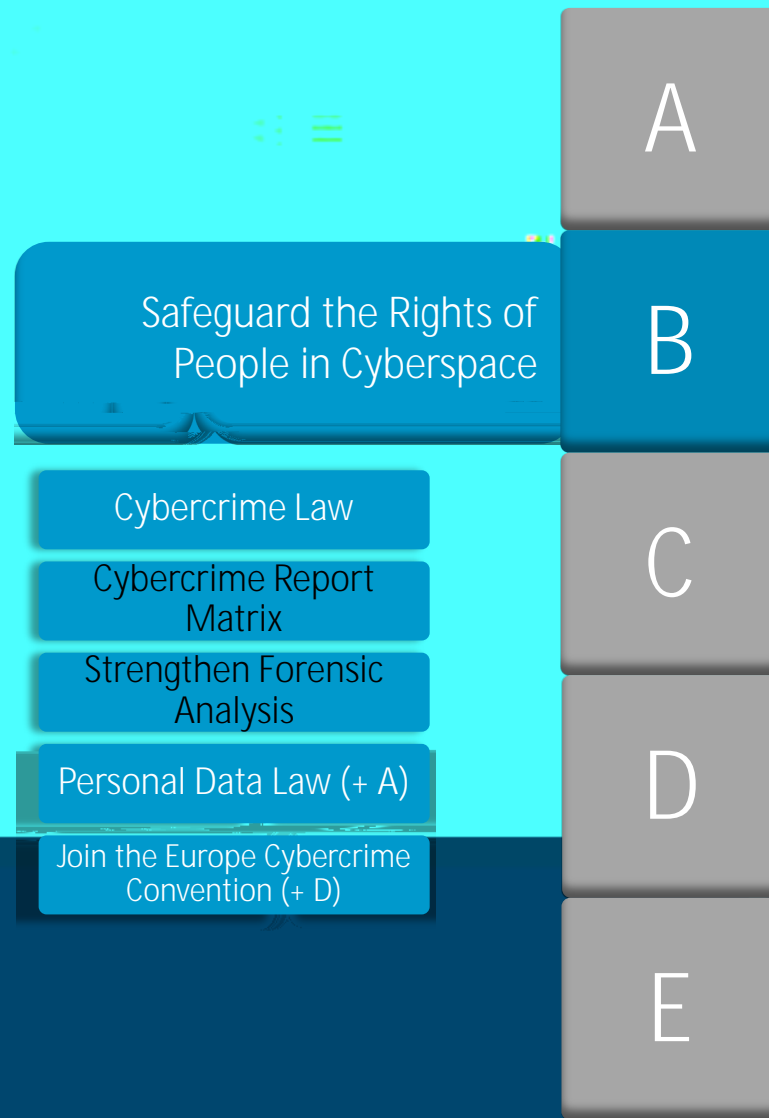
A

Safeguard the Rights of People in Cyberspace

B

Cybercrime Law

Cybercrime Report Matrix

Strengthen Forensic Analysis

Personal Data Law (+ A)

Join the Europe Cybercrime Convention (+ D)

C

D

E